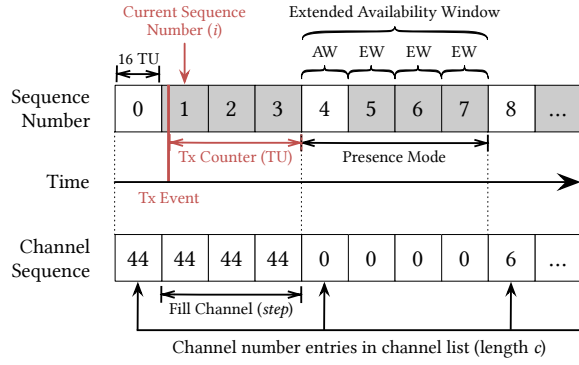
Current Sequence Number ($i$)

Extended Availability Window

16 TU

AW EW EW EW

Sequence Number

| 0 | 1 | 2 | 3 | 4 | 5 | 6 | 7 | 8 | ... |
|---|---|---|---|---|---|---|---|---|---|

Tx Counter (TU)

Presence Mode

Time

Tx Event

Channel Sequence

| 44 | 44 | 44 | 44 | 0 | 0 | 0 | 0 | 6 | ... |
|---|---|---|---|---|---|---|---|---|---|

Fill Channel (*step*)

Channel number entries in channel list (length $c$)